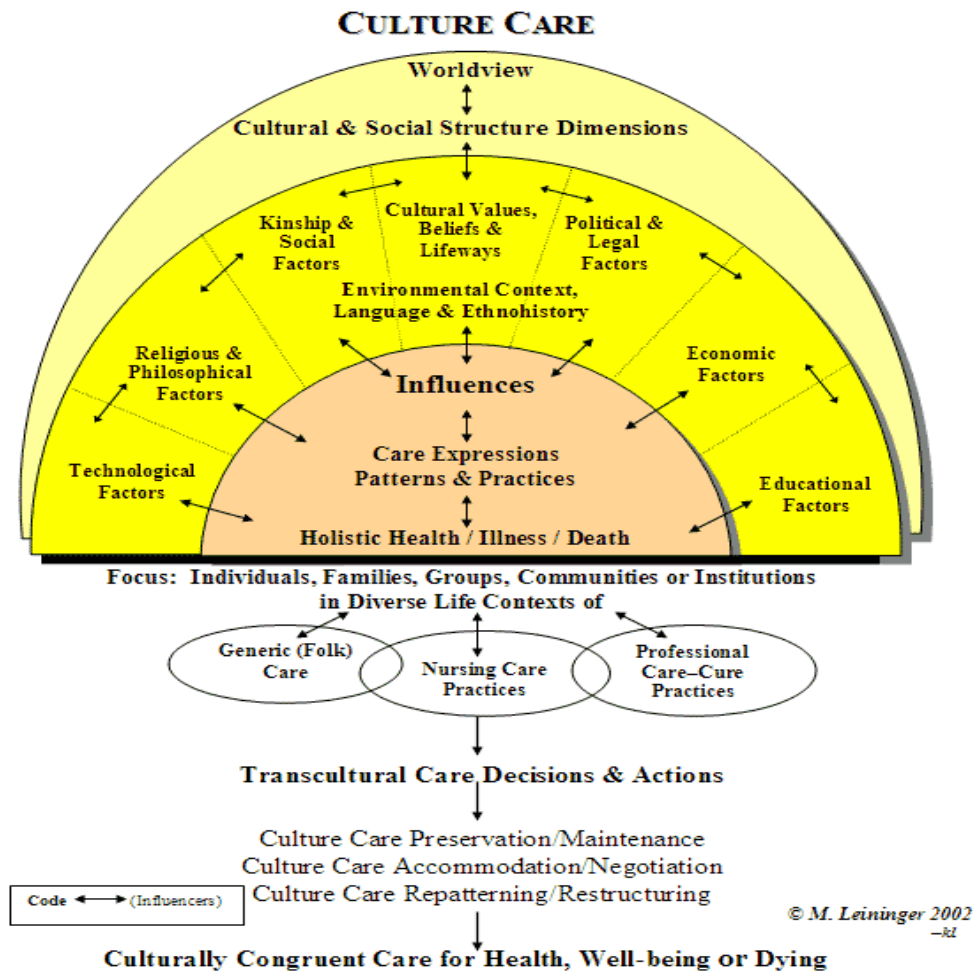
CULTURE CARE

Worldview

Cultural & Social Structure Dimensions

Kinship & Social Factors

Cultural Values, Beliefs & Lifeways

Political & Legal Factors

Environmental Context, Language & Ethnohistory

Religious & Philosophical Factors

Economic Factors

Influences

Care Expressions Patterns & Practices

Technological Factors

Educational Factors

Holistic Health / Illness / Death

Focus: Individuals, Families, Groups, Communities or Institutions in Diverse Life Contexts of

Generic (Folk) Care

Nursing Care Practices

Professional Care–Cure Practices

Transcultural Care Decisions & Actions

Culture Care Preservation/Maintenance
Culture Care Accommodation/Negotiation
Culture Care Repatterning/Restructuring

Code ↔ (Influencers)

© M. Leininger 2002
–kl

Culturally Congruent Care for Health, Well-being or Dying